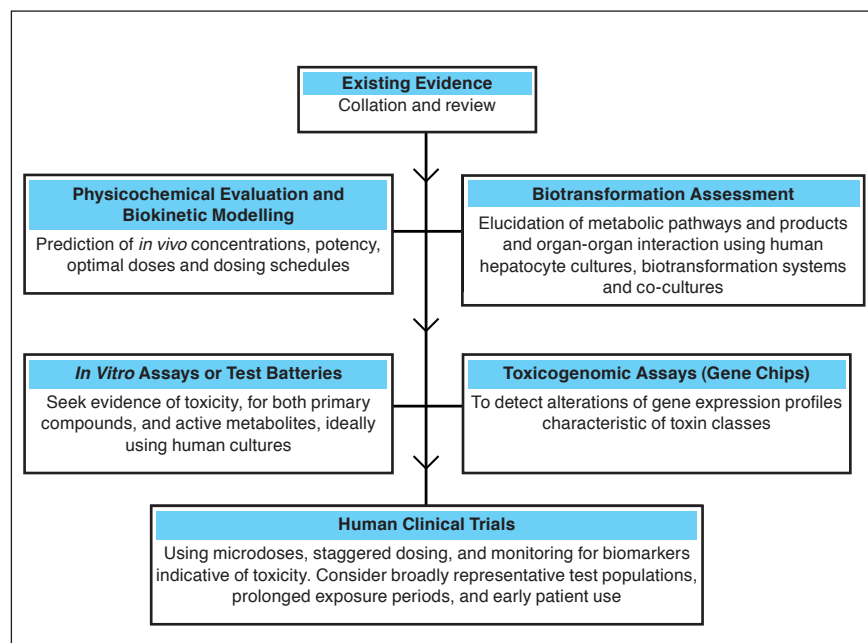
**Existing Evidence**
Collation and review

**Physicochemical Evaluation and Biokinetic Modelling**
Prediction of *in vivo* concentrations, potency, optimal doses and dosing schedules

**Biotransformation Assessment**
Elucidation of metabolic pathways and products and organ-organ interaction using human hepatocyte cultures, biotransformation systems and co-cultures

***In Vitro* Assays or Test Batteries**
Seek evidence of toxicity, for both primary compounds, and active metabolites, ideally using human cultures

**Toxicogenomic Assays (Gene Chips)**
To detect alterations of gene expression profiles characteristic of toxin classes

**Human Clinical Trials**
Using microdoses, staggered dosing, and monitoring for biomarkers indicative of toxicity. Consider broadly representative test populations, prolonged exposure periods, and early patient use